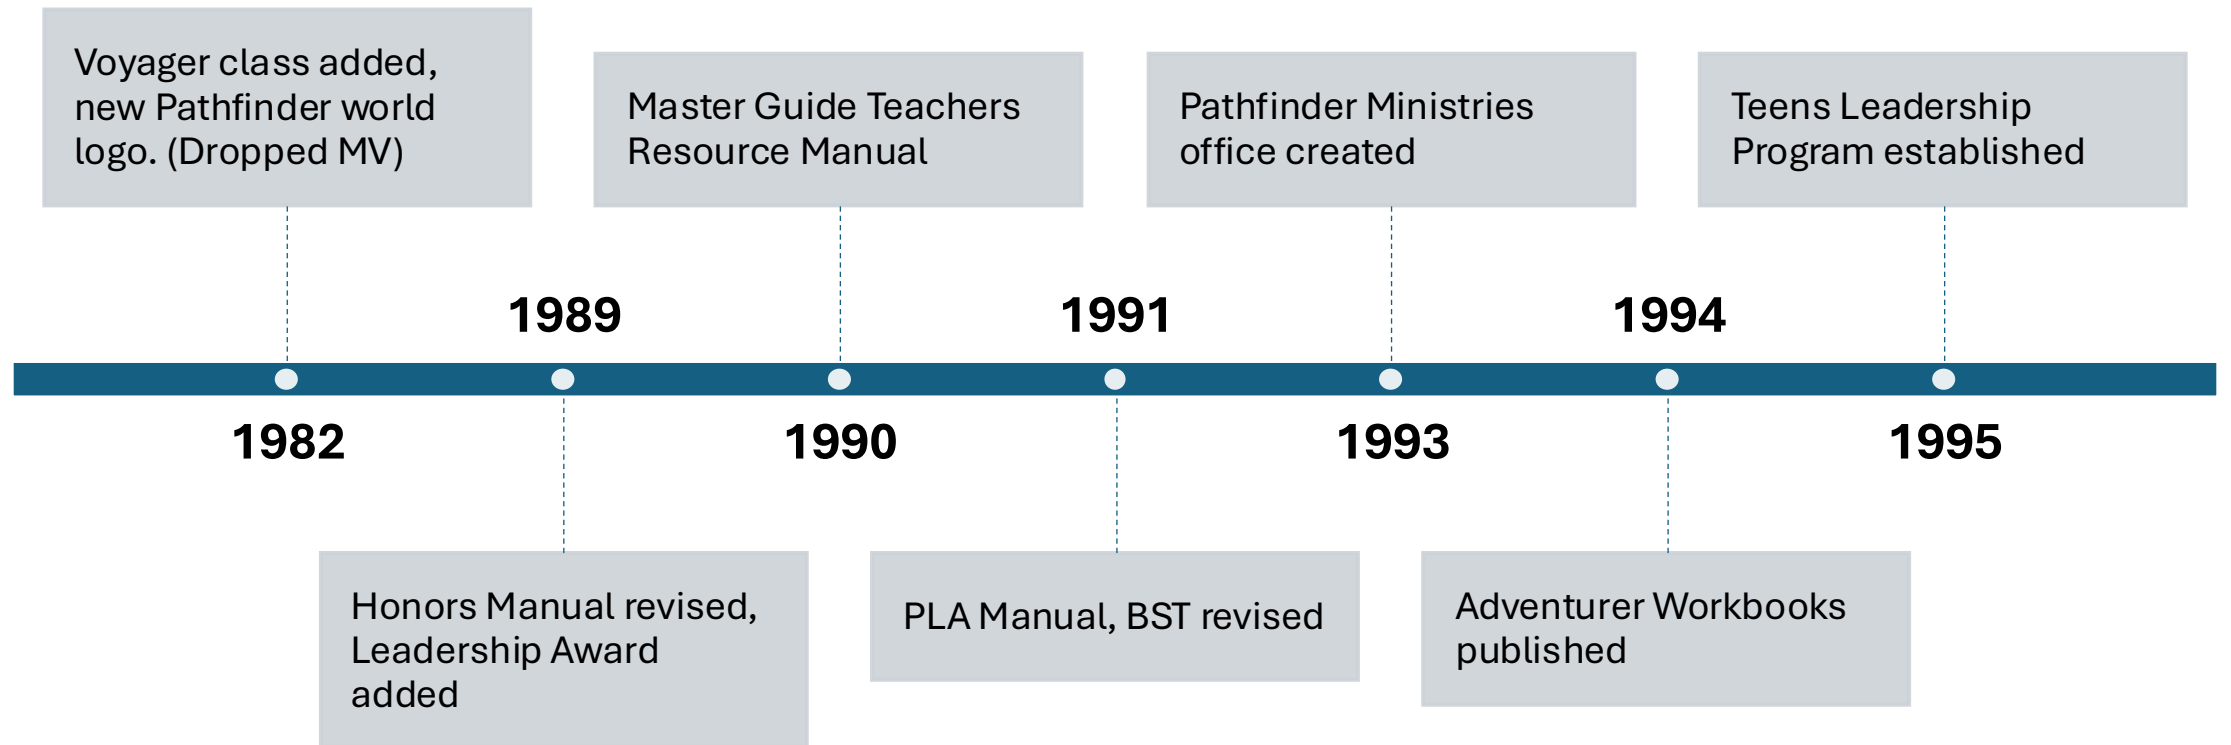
1982
Voyager class added, new Pathfinder world logo. (Dropped MV)

1989
Honors Manual revised, Leadership Award added

1990
Master Guide Teachers Resource Manual

1991
PLA Manual, BST revised

1993
Pathfinder Ministries office created

1994
Adventurer Workbooks published

1995
Teens Leadership Program established